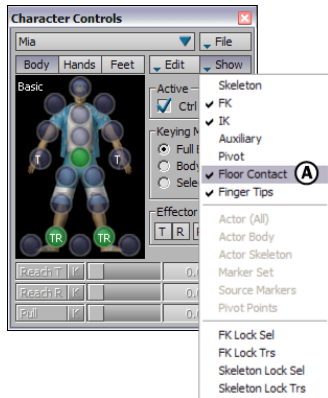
Character Controls

Mia

File

Body Hands Feet

Edit

Show

Basic

T

T

TR

TR

Active

Ctrl

Keying M

Full B

Body

Sele

Effector

T R

Reach T K 0.

Reach R K 0.

Pull K 0.

Skeleton

✓ FK

✓ IK

Auxiliary

Pivot

✓ Floor Contact

A

✓ Finger Tips

Actor (All)

Actor Body

Actor Skeleton

Marker Set

Source Markers

Pivot Points

FK Lock Sel

FK Lock Trs

Skeleton Lock Sel

Skeleton Lock Trs